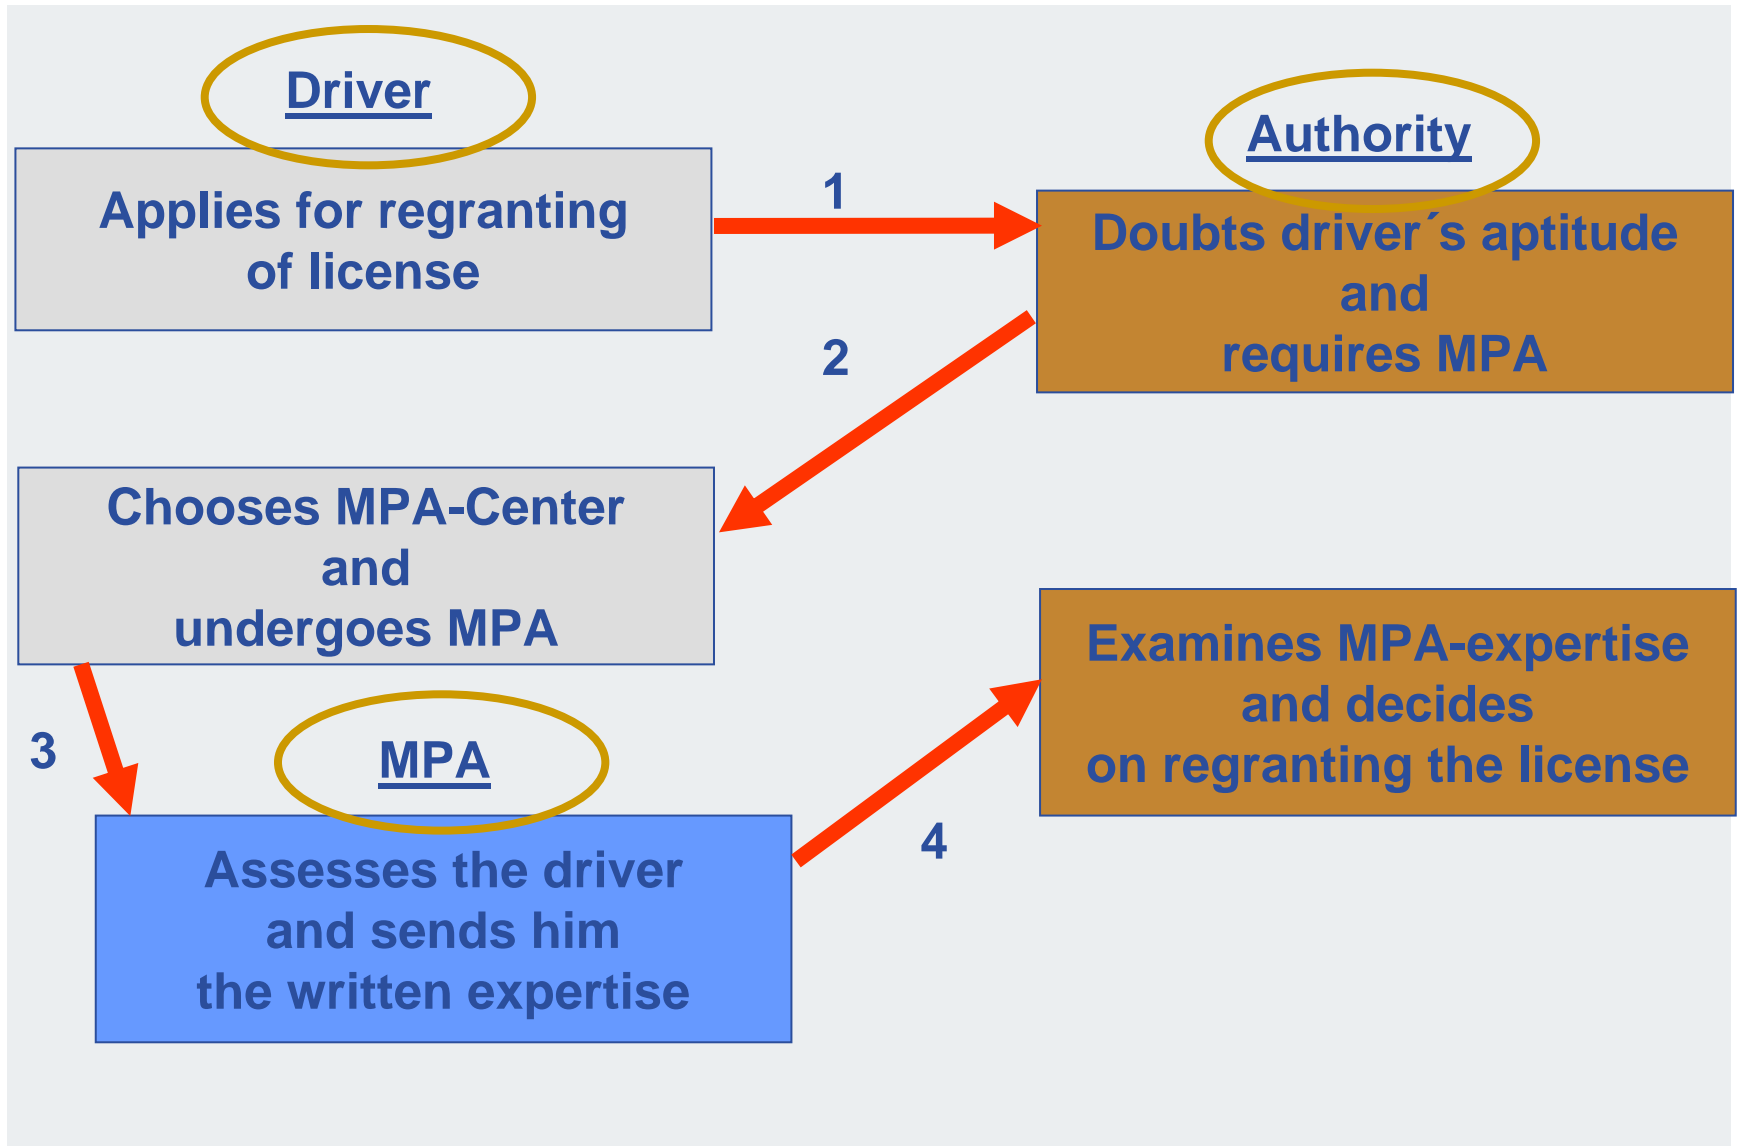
Driver

Applies for regranting of license

1

Authority

Doubts driver´s aptitude and requires MPA

2

Chooses MPA-Center and undergoes MPA

3

MPA

Assesses the driver and sends him the written expertise

4

Examines MPA-expertise and decides on regranting the license